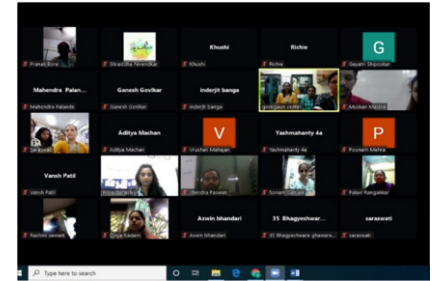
Pranali Bore
Shraddha Nivendkar
Khushi
Khushi
Richie
Richie
G
Gayatri Shiprolkar

Mahendra Palan...
Mahendra Palande
Ganesh Govikar
Ganesh Govikar
inderjit banga
inderjit banga
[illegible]
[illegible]

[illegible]
Aditya Machan
Aditya Machan
V
Vrushali Mahajan
Yashmahanty 4a
Yashmahanty 4a
P
Poonam Mehra

Vansh Patil
Vansh Patil
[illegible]
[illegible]
Sonam Gaikwad
Pallavi Rangankar

Rashmi sawant
Girija Kadam
Aswin bhandari
Aswin bhandari
35 Bhagyeshwar...
35 Bhagyeshwar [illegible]
saraswati
saraswati

Type here to search